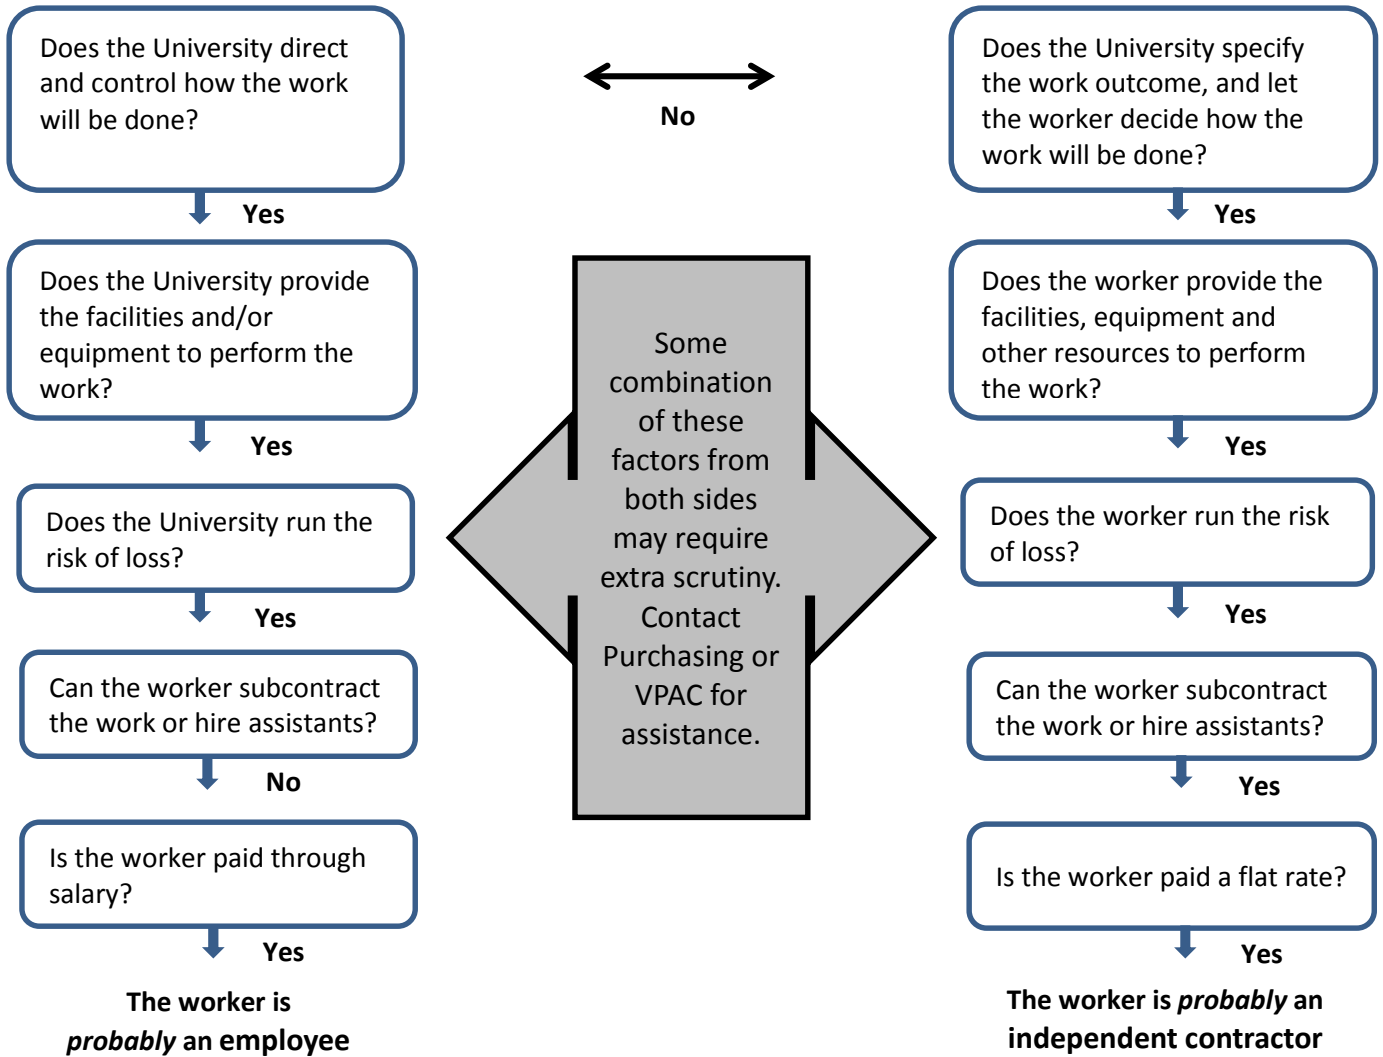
Does the University direct and control how the work will be done?

No

Does the University specify the work outcome, and let the worker decide how the work will be done?

Yes

Yes

Does the University provide the facilities and/or equipment to perform the work?

Some combination of these factors from both sides may require extra scrutiny. Contact Purchasing or VPAC for assistance.

Does the worker provide the facilities, equipment and other resources to perform the work?

Yes

Yes

Does the University run the risk of loss?

Does the worker run the risk of loss?

Yes

Yes

Can the worker subcontract the work or hire assistants?

Can the worker subcontract the work or hire assistants?

No

Yes

Is the worker paid through salary?

Is the worker paid a flat rate?

Yes

Yes

The worker is *probably* an employee

The worker is *probably* an independent contractor